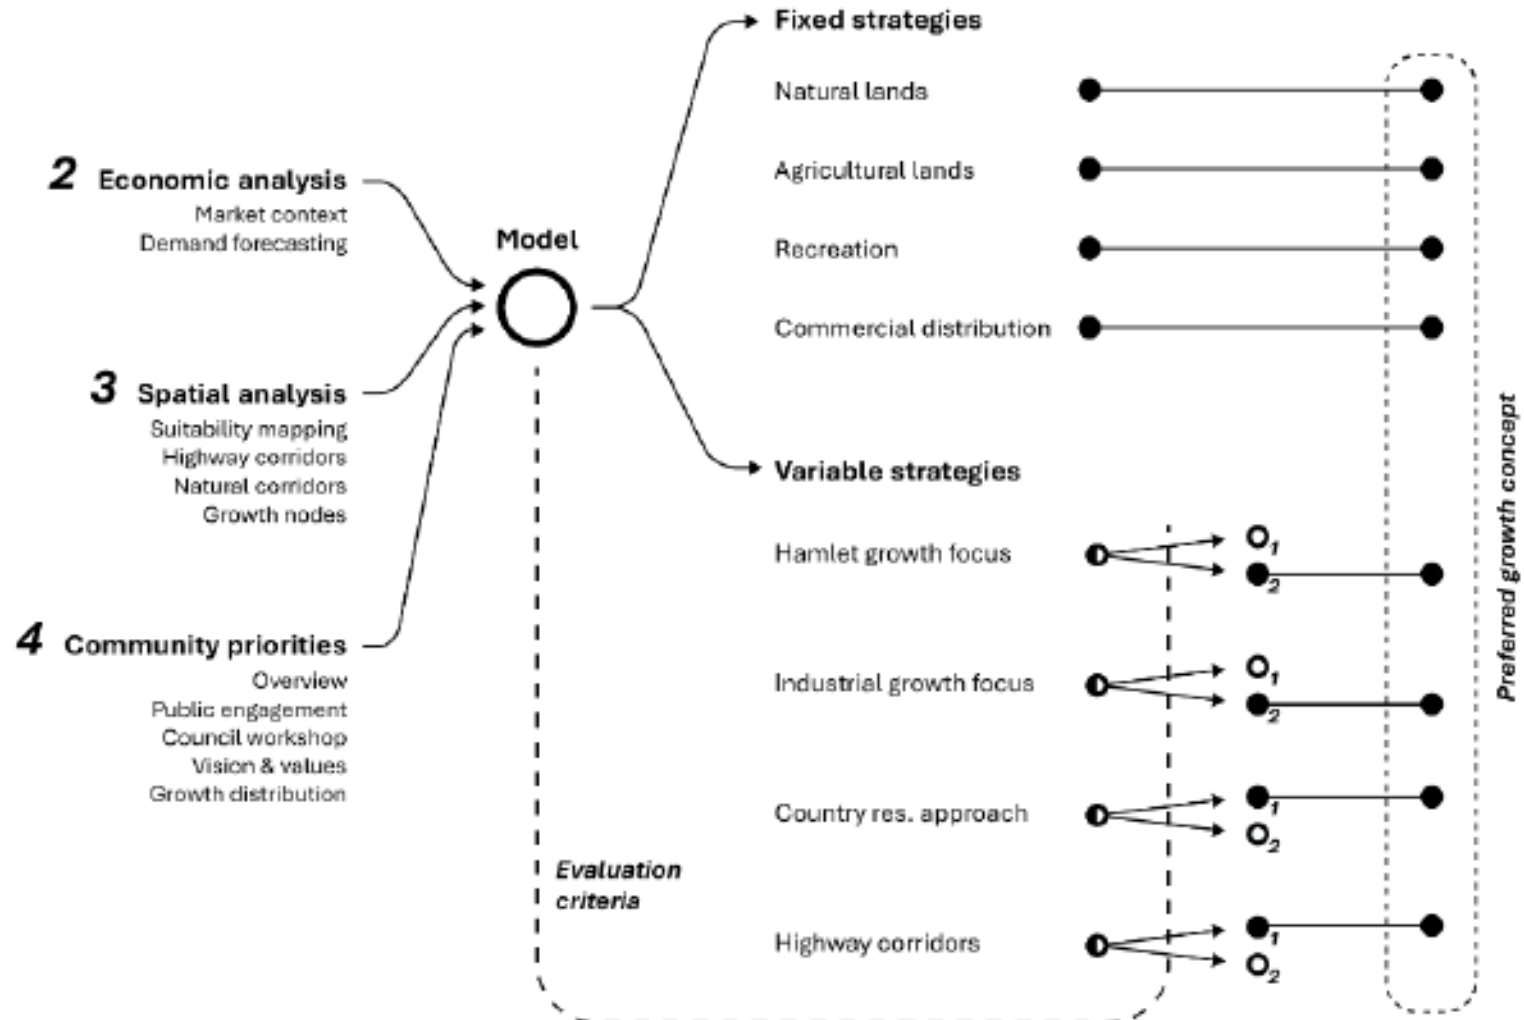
2 Economic analysis
Market context
Demand forecasting

3 Spatial analysis
Suitability mapping
Highway corridors
Natural corridors
Growth nodes

4 Community priorities
Overview
Public engagement
Council workshop
Vision & values
Growth distribution

Model

Evaluation criteria

Fixed strategies
Natural lands
Agricultural lands
Recreation
Commercial distribution

Variable strategies
Hamlet growth focus
$O_1$
$O_2$
Industrial growth focus
$O_1$
$O_2$
Country res. approach
$O_1$
$O_2$
Highway corridors
$O_1$
$O_2$

Preferred growth concept